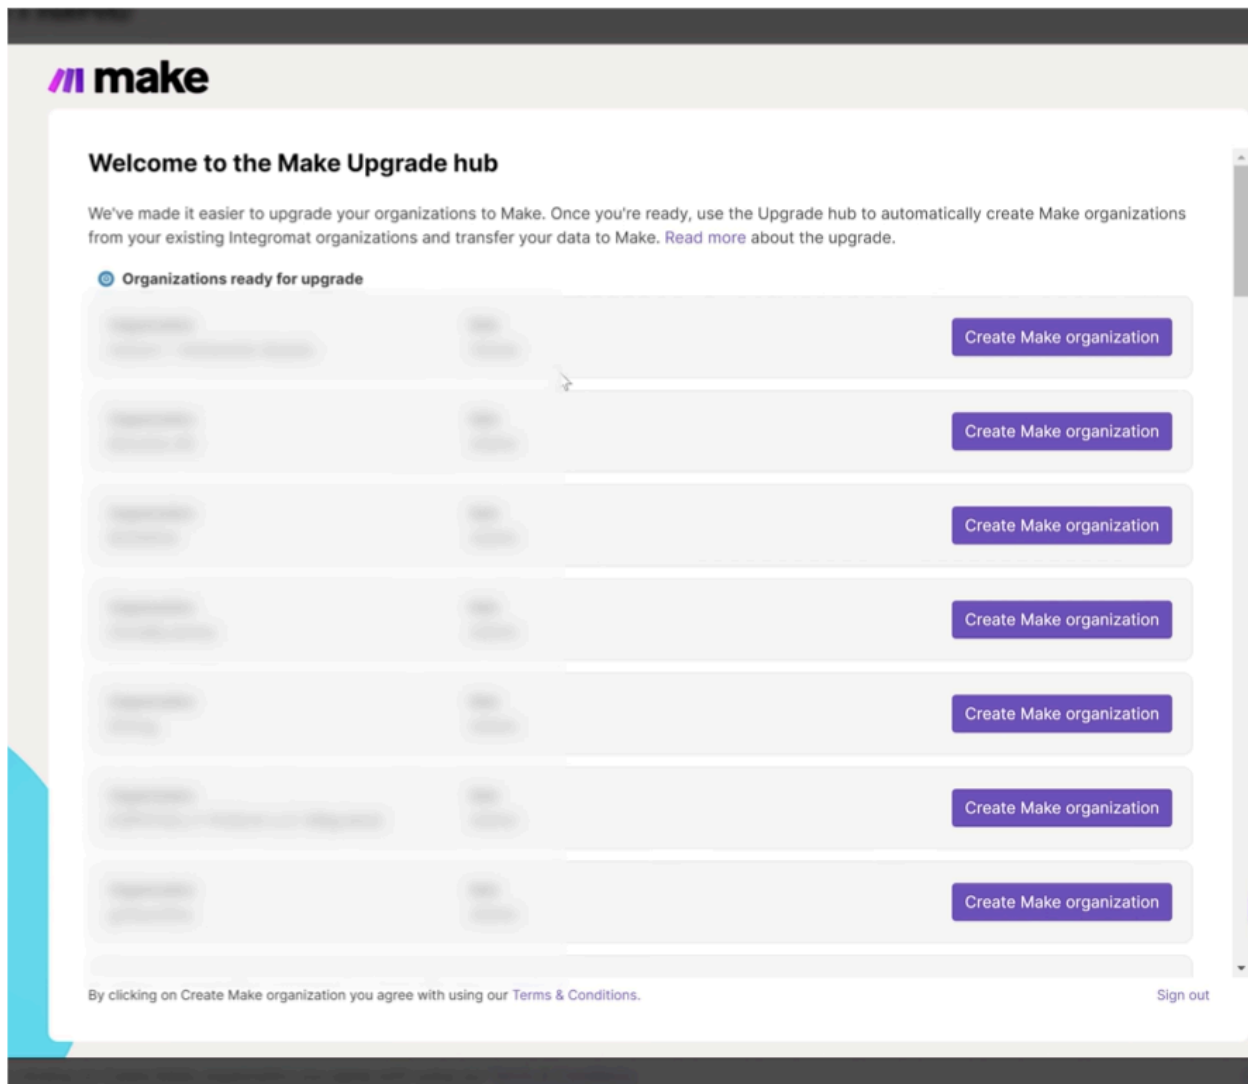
make

Welcome to the Make Upgrade hub

We've made it easier to upgrade your organizations to Make. Once you're ready, use the Upgrade hub to automatically create Make organizations from your existing Integromat organizations and transfer your data to Make. Read more about the upgrade.

Organizations ready for upgrade

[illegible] Create Make organization

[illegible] Create Make organization

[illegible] Create Make organization

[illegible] Create Make organization

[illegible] Create Make organization

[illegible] Create Make organization

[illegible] Create Make organization

By clicking on Create Make organization you agree with using our Terms & Conditions.

Sign out